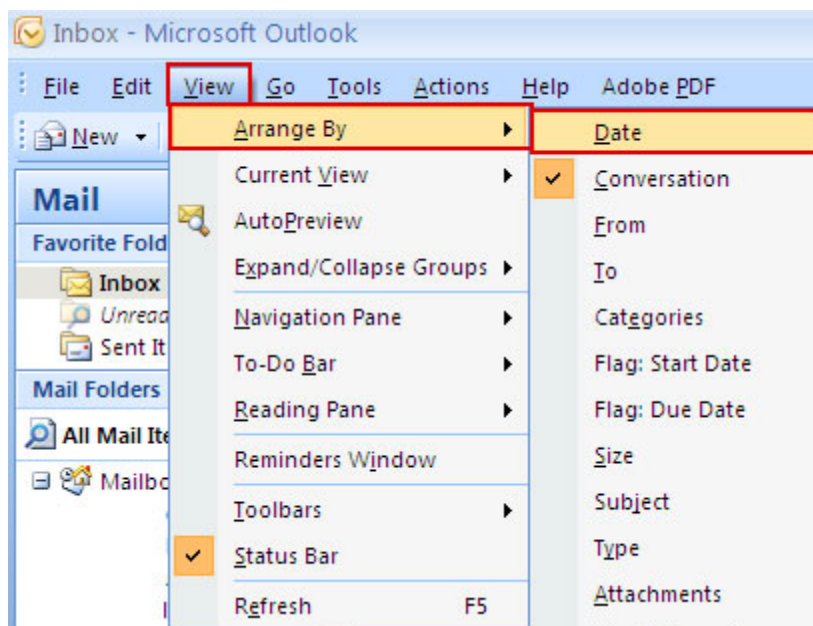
Inbox - Microsoft Outlook

File Edit View Go Tools Actions Help Adobe PDF

New

Mail

Favorite Fold

Inbox

Unread

Sent It

Mail Folders

All Mail Ite

Mailbo

Arrange By

Current View

AutoPreview

Expand/Collapse Groups

Navigation Pane

To-Do Bar

Reading Pane

Reminders Window

Toolbars

Status Bar

Refresh F5

Date

Conversation

From

To

Categories

Flag: Start Date

Flag: Due Date

Size

Subject

Type

Attachments